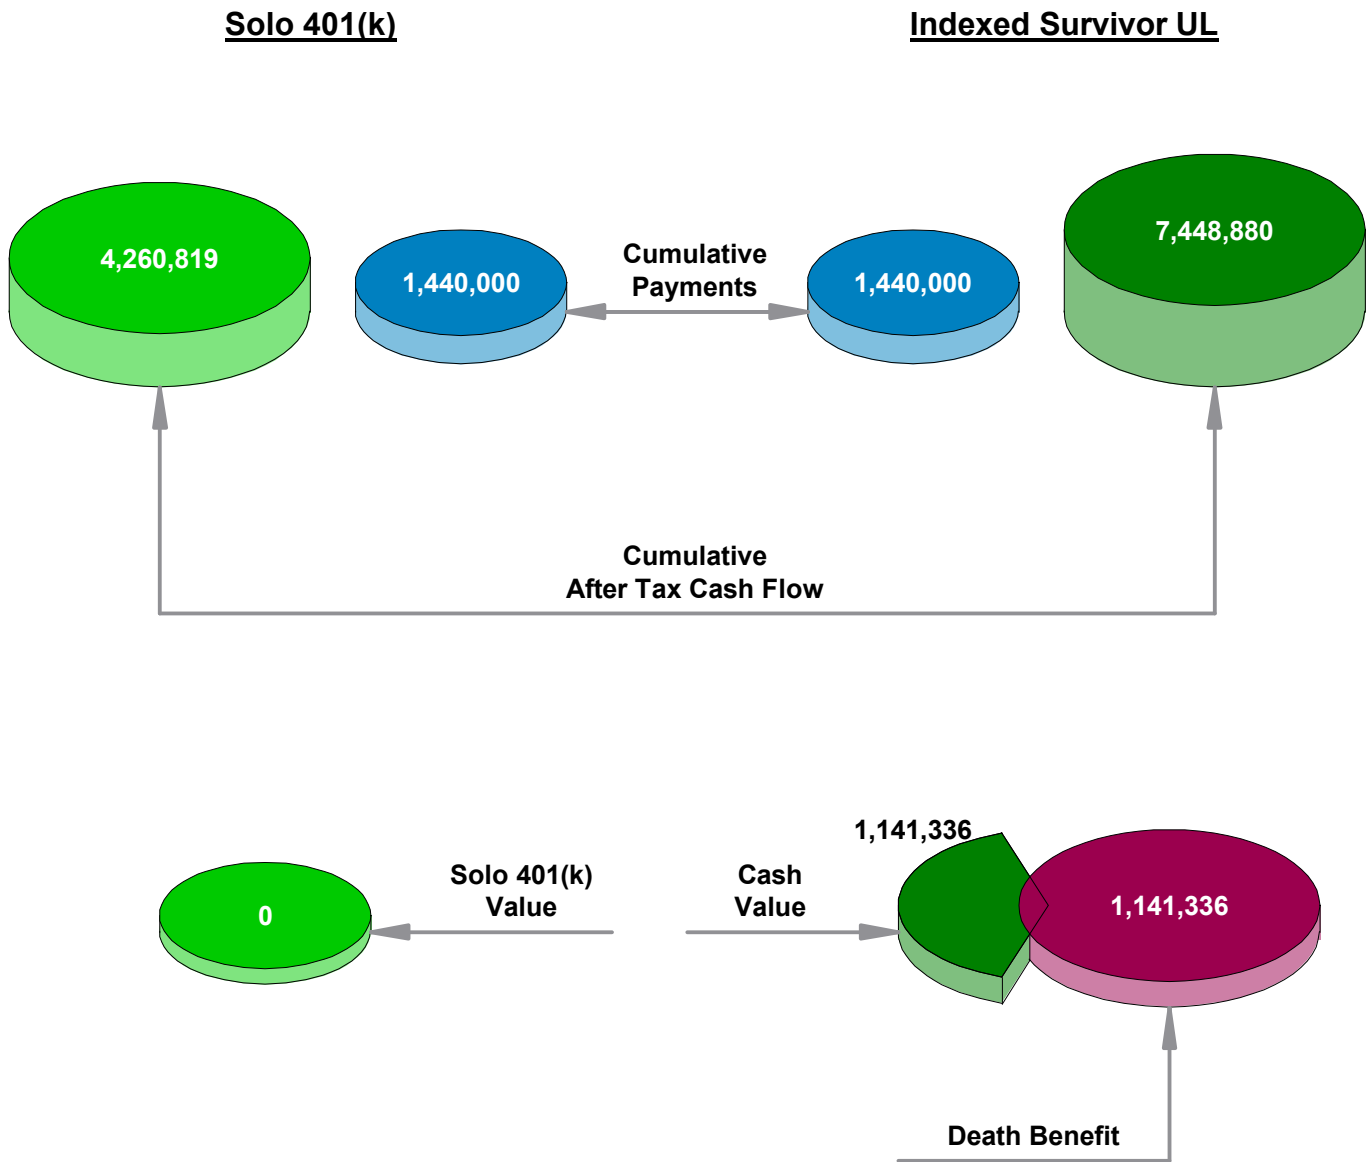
Solo 401(k)

Indexed Survivor UL

4,260,819

1,440,000

Cumulative Payments

1,440,000

7,448,880

Cumulative After Tax Cash Flow

1,141,336

0

Solo 401(k) Value

Cash Value

1,141,336

Death Benefit